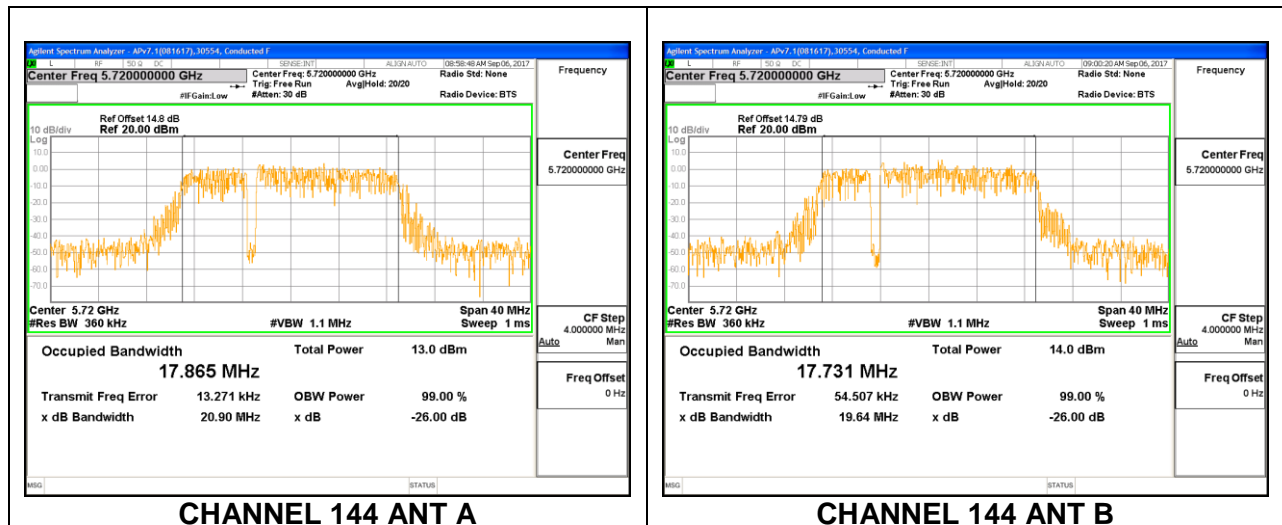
Agilent Spectrum Analyzer - APv7.1(081617),30554, Conducted F
L RF 50 Ω DC SENSE:INT ALIGN AUTO 08:58:48 AM Sep 06, 2017
Center Freq 5.720000000 GHz
Center Freq: 5.720000000 GHz
Trig: Free Run Avg|Hold: 20/20
#IFGain:Low #Atten: 30 dB
Radio Std: None
Radio Device: BTS
Frequency

Ref Offset 14.8 dB
10 dB/div Ref 20.00 dBm
Log
10.0
0.00
-10.0
-20.0
-30.0
-40.0
-50.0
-60.0
-70.0
Center 5.72 GHz
#Res BW 360 kHz
#VBW 1.1 MHz
Span 40 MHz
Sweep 1 ms

Center Freq
5.720000000 GHz

CF Step
4.000000 MHz
Auto Man

Freq Offset
0 Hz

Occupied Bandwidth
17.865 MHz
Total Power 13.0 dBm
Transmit Freq Error 13.271 kHz
OBW Power 99.00 %
x dB Bandwidth 20.90 MHz
x dB -26.00 dB

MSG STATUS

CHANNEL 144 ANT A

Agilent Spectrum Analyzer - APv7.1(081617),30554, Conducted F
L RF 50 Ω DC SENSE:INT ALIGN AUTO 09:00:20 AM Sep 06, 2017
Center Freq 5.720000000 GHz
Center Freq: 5.720000000 GHz
Trig: Free Run Avg|Hold: 20/20
#IFGain:Low #Atten: 30 dB
Radio Std: None
Radio Device: BTS
Frequency

Ref Offset 14.79 dB
10 dB/div Ref 20.00 dBm
Log
10.0
0.00
-10.0
-20.0
-30.0
-40.0
-50.0
-60.0
-70.0
Center 5.72 GHz
#Res BW 360 kHz
#VBW 1.1 MHz
Span 40 MHz
Sweep 1 ms

Center Freq
5.720000000 GHz

CF Step
4.000000 MHz
Auto Man

Freq Offset
0 Hz

Occupied Bandwidth
17.731 MHz
Total Power 14.0 dBm
Transmit Freq Error 54.507 kHz
OBW Power 99.00 %
x dB Bandwidth 19.64 MHz
x dB -26.00 dB

MSG STATUS

CHANNEL 144 ANT B